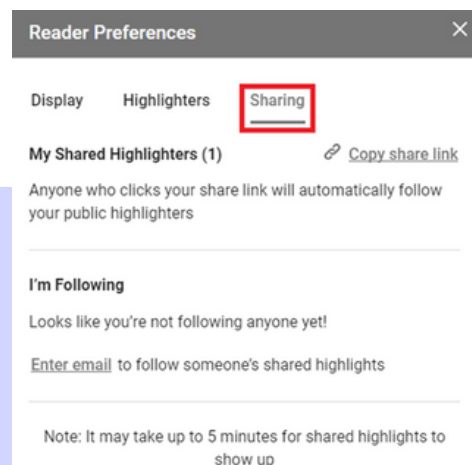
Reader Preferences

×

Display Highlighters Sharing

My Shared Highlighters (1)

Copy share link

Anyone who clicks your share link will automatically follow your public highlighters

I'm Following

Looks like you're not following anyone yet!

Enter email to follow someone's shared highlights

Note: It may take up to 5 minutes for shared highlights to show up